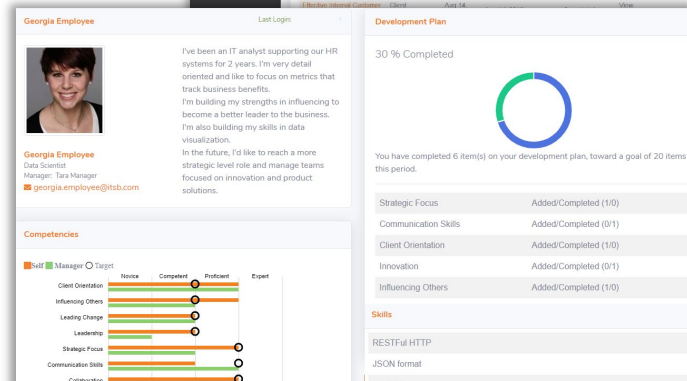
Georgia Employee

Last Login

Georgia Employee
Data Scientist
Manager: Tara Manager
georgia.employee@itsb.com

I've been an IT analyst supporting our HR systems for 2 years. I'm very detail oriented and like to focus on metrics that track business benefits.
I'm building my strengths in influencing to become a better leader to the business.
I'm also building my skills in data visualization.
In the future, I'd like to reach a more strategic level role and manage teams focused on innovation and product solutions.

Competencies

Self Manager Target

| | Novice | Competent | Proficient | Expert |
|---|---|---|---|---|
| Client Orientation | | | | |
| Influencing Others | | | | |
| Leading Change | | | | |
| Leadership | | | | |
| Strategic Focus | | | | |
| Communication Skills | | | | |
| Collaboration | | | | |

Development Plan

30 % Completed

You have completed 6 item(s) on your development plan, toward a goal of 20 items this period.

| | |
|---|---|
| Strategic Focus | Added/Completed (1/0) |
| Communication Skills | Added/Completed (0/1) |
| Client Orientation | Added/Completed (1/0) |
| Innovation | Added/Completed (0/1) |
| Influencing Others | Added/Completed (1/0) |

Skills

RESTFul HTTP
JSON format